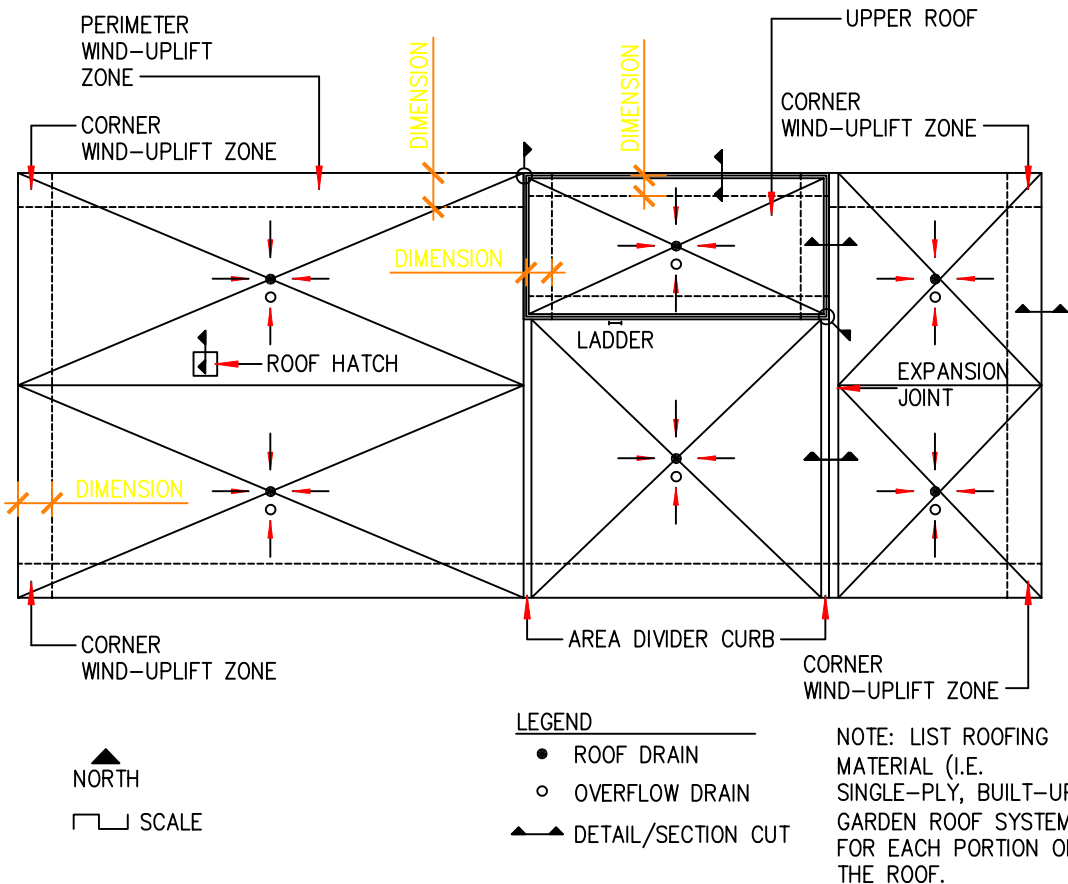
PERIMETER WIND-UPLIFT ZONE

CORNER WIND-UPLIFT ZONE

DIMENSION

DIMENSION

UPPER ROOF

CORNER WIND-UPLIFT ZONE

DIMENSION

LADDER

ROOF HATCH

EXPANSION JOINT

DIMENSION

CORNER WIND-UPLIFT ZONE

AREA DIVIDER CURB

CORNER WIND-UPLIFT ZONE

LEGEND
ROOF DRAIN
OVERFLOW DRAIN
DETAIL/SECTION CUT

NORTH

SCALE

NOTE: LIST ROOFING MATERIAL (I.E. SINGLE-PLY, BUILT-U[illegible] GARDEN ROOF SYSTEM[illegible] FOR EACH PORTION O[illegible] THE ROOF.